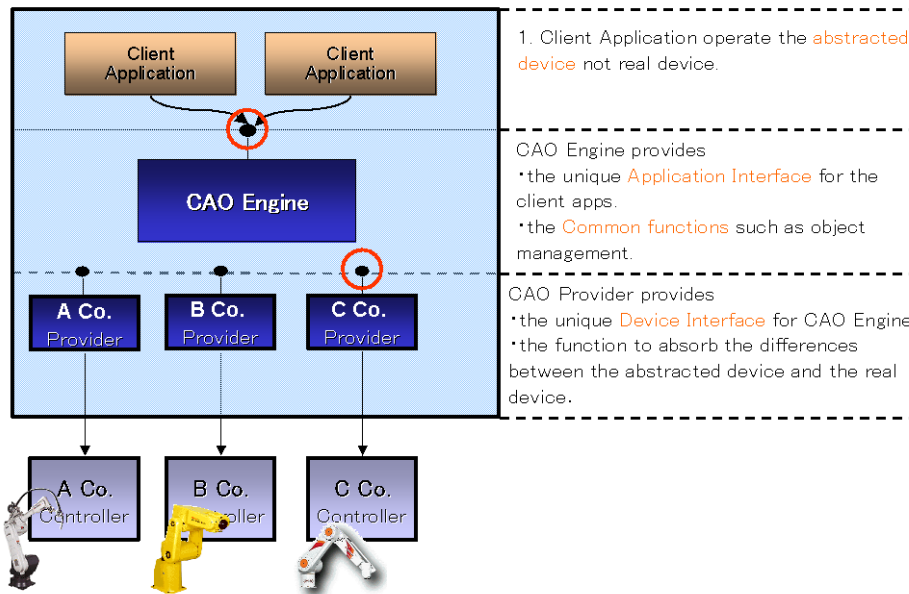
Client Application

Client Application

CAO Engine

A Co. Provider

B Co. Provider

C Co. Provider

A Co. Controller

B Co. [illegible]ller

C Co. Controller

1. Client Application operate the abstracted device not real device.

CAO Engine provides
・the unique Application Interface for the client apps.
・the Common functions such as object management.

CAO Provider provides
・the unique Device Interface for CAO Engine
・the function to absorb the differences between the abstracted device and the real device.